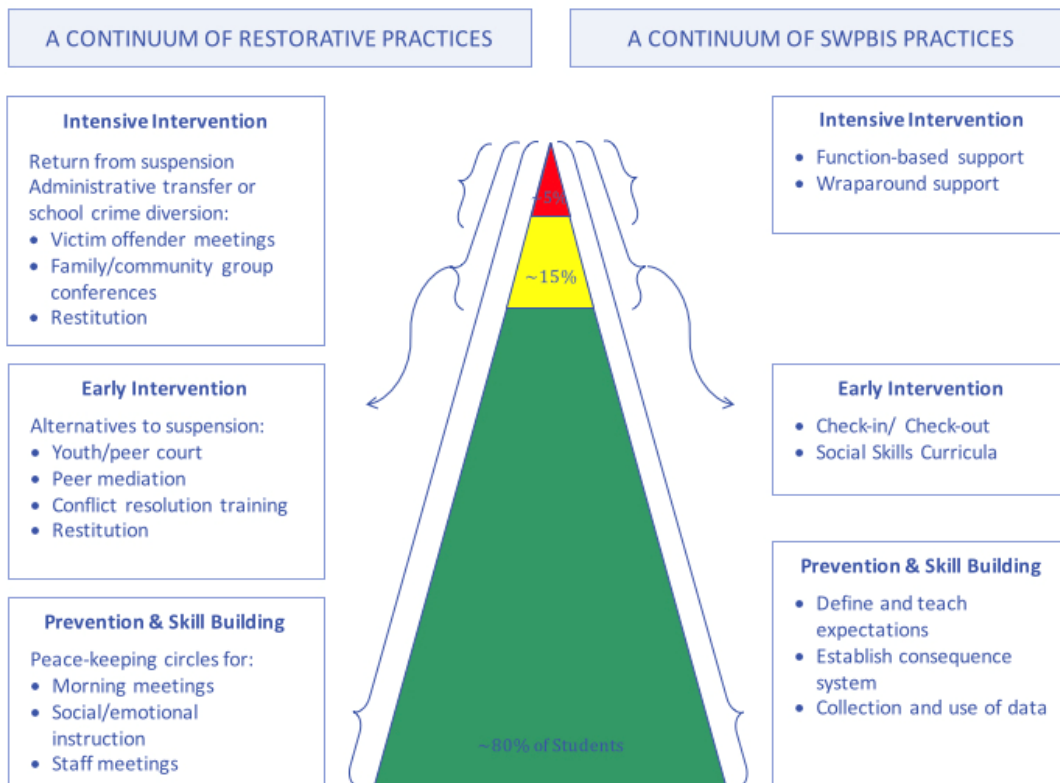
A CONTINUUM OF RESTORATIVE PRACTICES

A CONTINUUM OF SWPBIS PRACTICES

Intensive Intervention

Return from suspension
Administrative transfer or school crime diversion:
- Victim offender meetings
- Family/community group conferences
- Restitution

Early Intervention

Alternatives to suspension:
- Youth/peer court
- Peer mediation
- Conflict resolution training
- Restitution

Prevention & Skill Building

Peace-keeping circles for:
- Morning meetings
- Social/emotional instruction
- Staff meetings

~5%

~15%

~80% of Students

Intensive Intervention

- Function-based support
- Wraparound support

Early Intervention

- Check-in/ Check-out
- Social Skills Curricula

Prevention & Skill Building

- Define and teach expectations
- Establish consequence system
- Collection and use of data